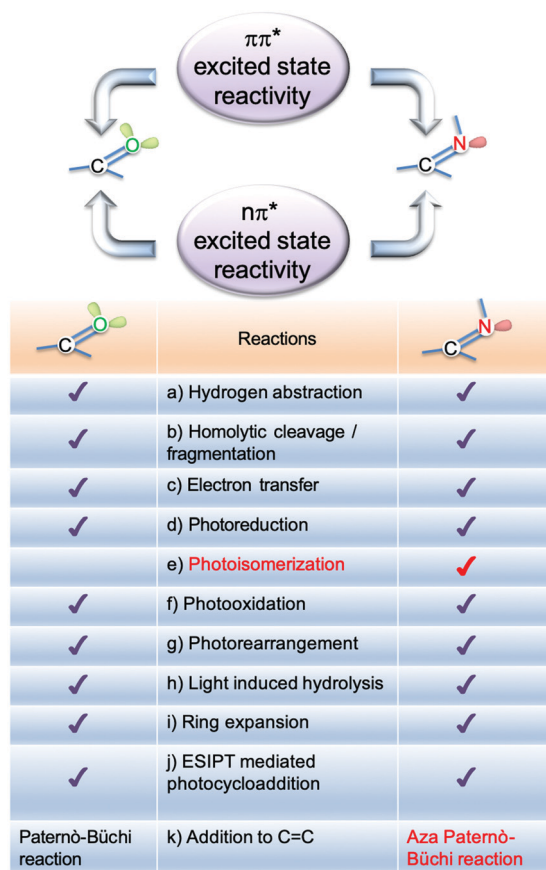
$\pi\pi^*$ excited state reactivity

C O

C N

$n\pi^*$ excited state reactivity

| C O | Reactions | C N |
|---|---|---|
| ✓ | a) Hydrogen abstraction | ✓ |
| ✓ | b) Homolytic cleavage / fragmentation | ✓ |
| ✓ | c) Electron transfer | ✓ |
| ✓ | d) Photoreduction | ✓ |
| | e) Photoisomerization | ✓ |
| ✓ | f) Photooxidation | ✓ |
| ✓ | g) Photorearrangement | ✓ |
| ✓ | h) Light induced hydrolysis | ✓ |
| ✓ | i) Ring expansion | ✓ |
| ✓ | j) ESIPT mediated photocycloaddition | ✓ |
| Paternò-Büchi reaction | k) Addition to C=C | Aza Paternò-Büchi reaction |